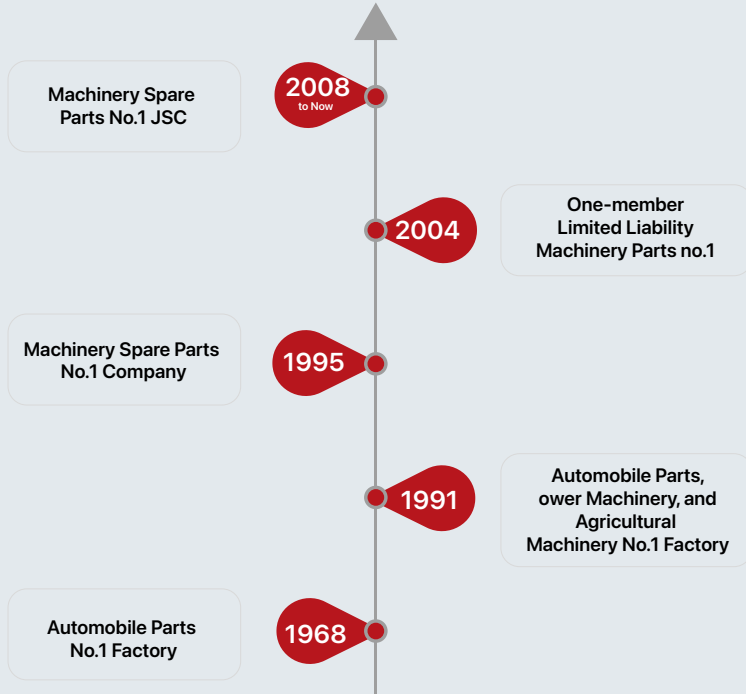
Machinery Spare Parts No.1 JSC

2008 to Now

2004

One-member Limited Liability Machinery Parts no.1

Machinery Spare Parts No.1 Company

1995

1991

Automobile Parts, ower Machinery, and Agricultural Machinery No.1 Factory

Automobile Parts No.1 Factory

1968